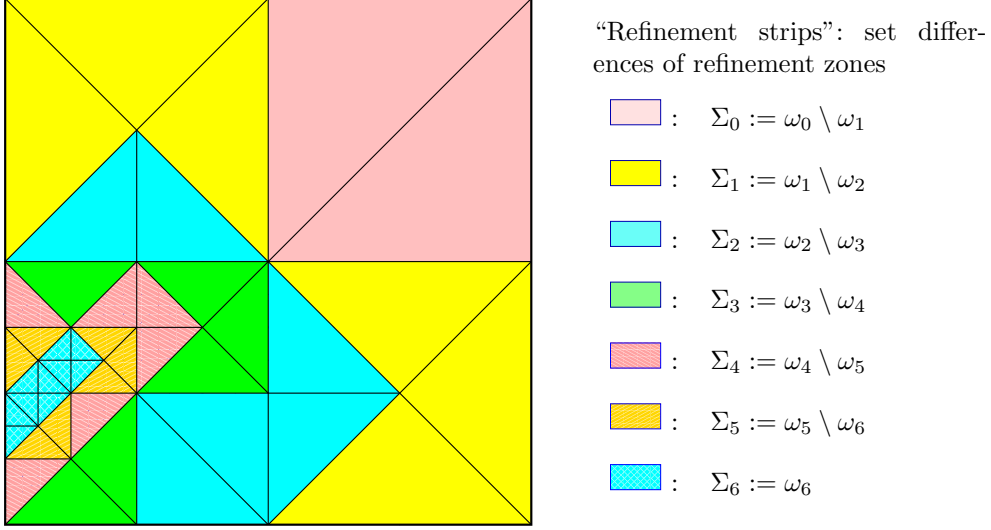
"Refinement strips": set differences of refinement zones

: $\Sigma_0 := \omega_0 \setminus \omega_1$

: $\Sigma_1 := \omega_1 \setminus \omega_2$

: $\Sigma_2 := \omega_2 \setminus \omega_3$

: $\Sigma_3 := \omega_3 \setminus \omega_4$

: $\Sigma_4 := \omega_4 \setminus \omega_5$

: $\Sigma_5 := \omega_5 \setminus \omega_6$

: $\Sigma_6 := \omega_6$